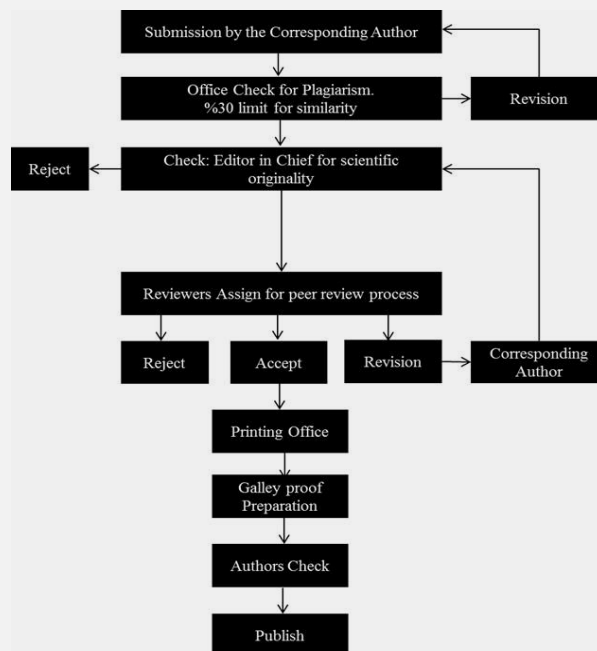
Submission by the Corresponding Author

Office Check for Plagiarism. %30 limit for similarity

Revision

Reject

Check: Editor in Chief for scientific originality

Reviewers Assign for peer review process

Reject

Accept

Revision

Corresponding Author

Printing Office

Galley proof Preparation

Authors Check

Publish